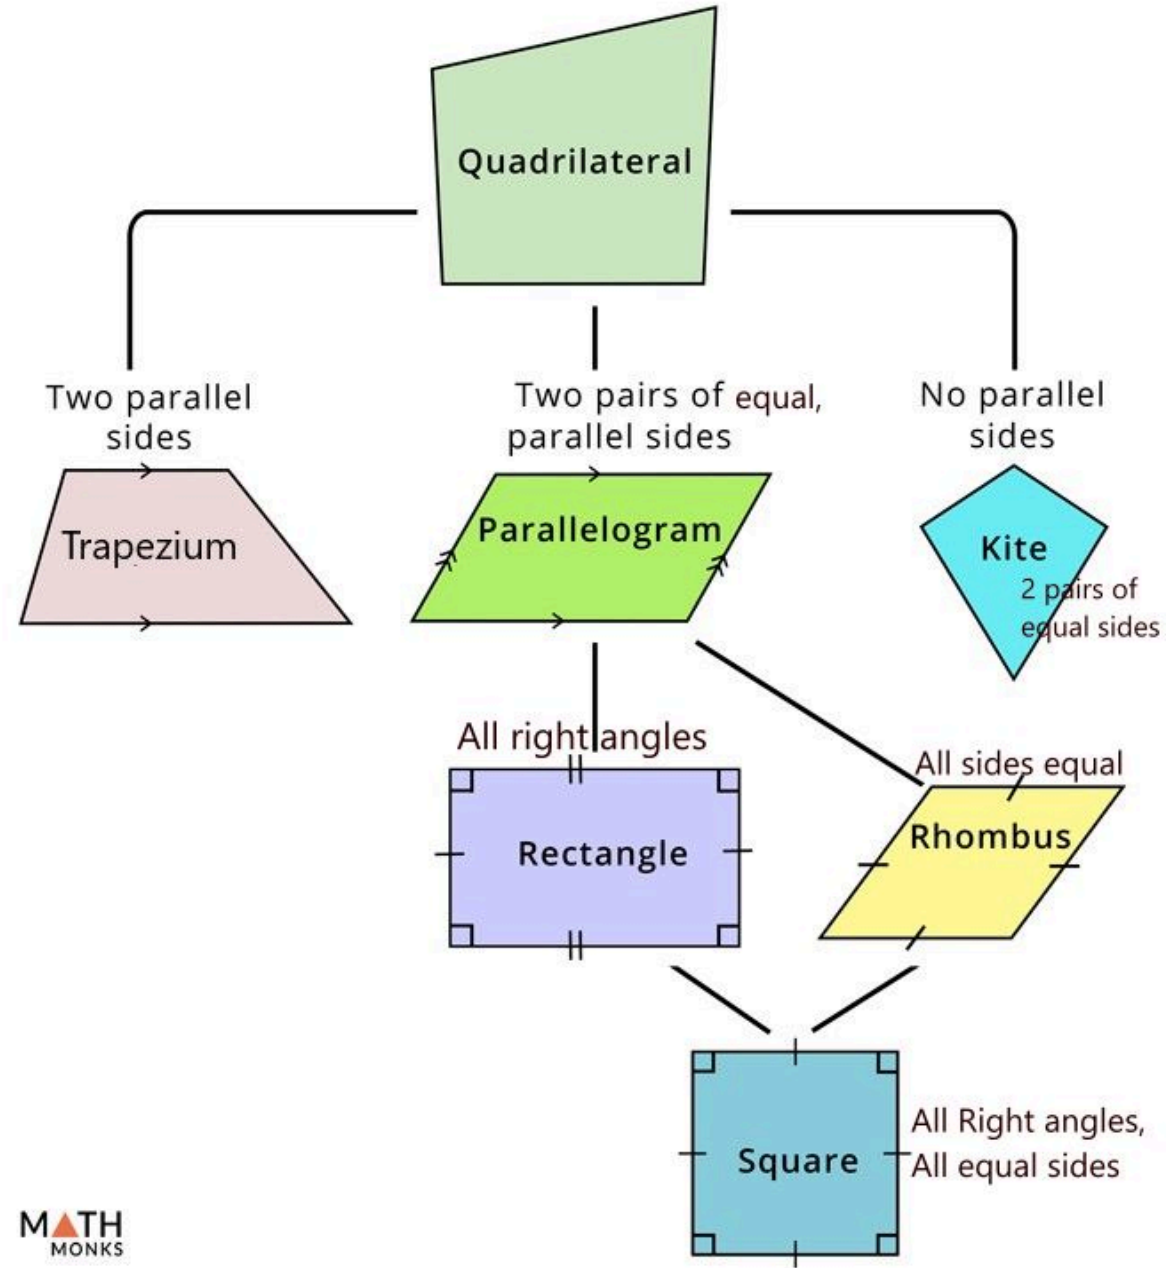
Quadrilateral

Two parallel sides

Trapezium

Two pairs of equal, parallel sides

Parallelogram

No parallel sides

Kite

2 pairs of equal sides

All right angles

Rectangle

All sides equal

Rhombus

Square

All Right angles, All equal sides

MATH MONKS